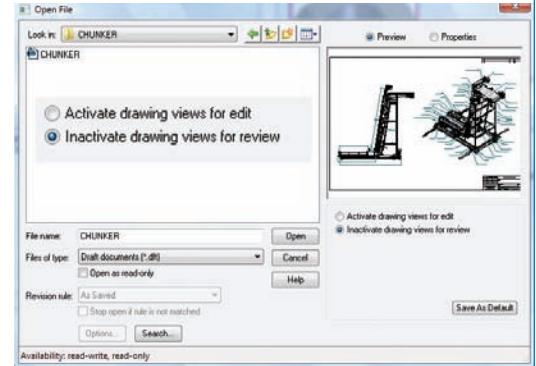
Open File

Look in: CHUNKER

CHUNKER

Activate drawing views for edit
Inactivate drawing views for review

Preview
Properties

Activate drawing views for edit
Inactivate drawing views for review

File name: CHUNKER
Open
Files of type: Draft documents (*.dft)
Cancel
Open as read-only
Help
Revision rule: As Saved
Stop open if rule is not matched
Options...
Search...
Save As Default

Availability: read-write, read-only